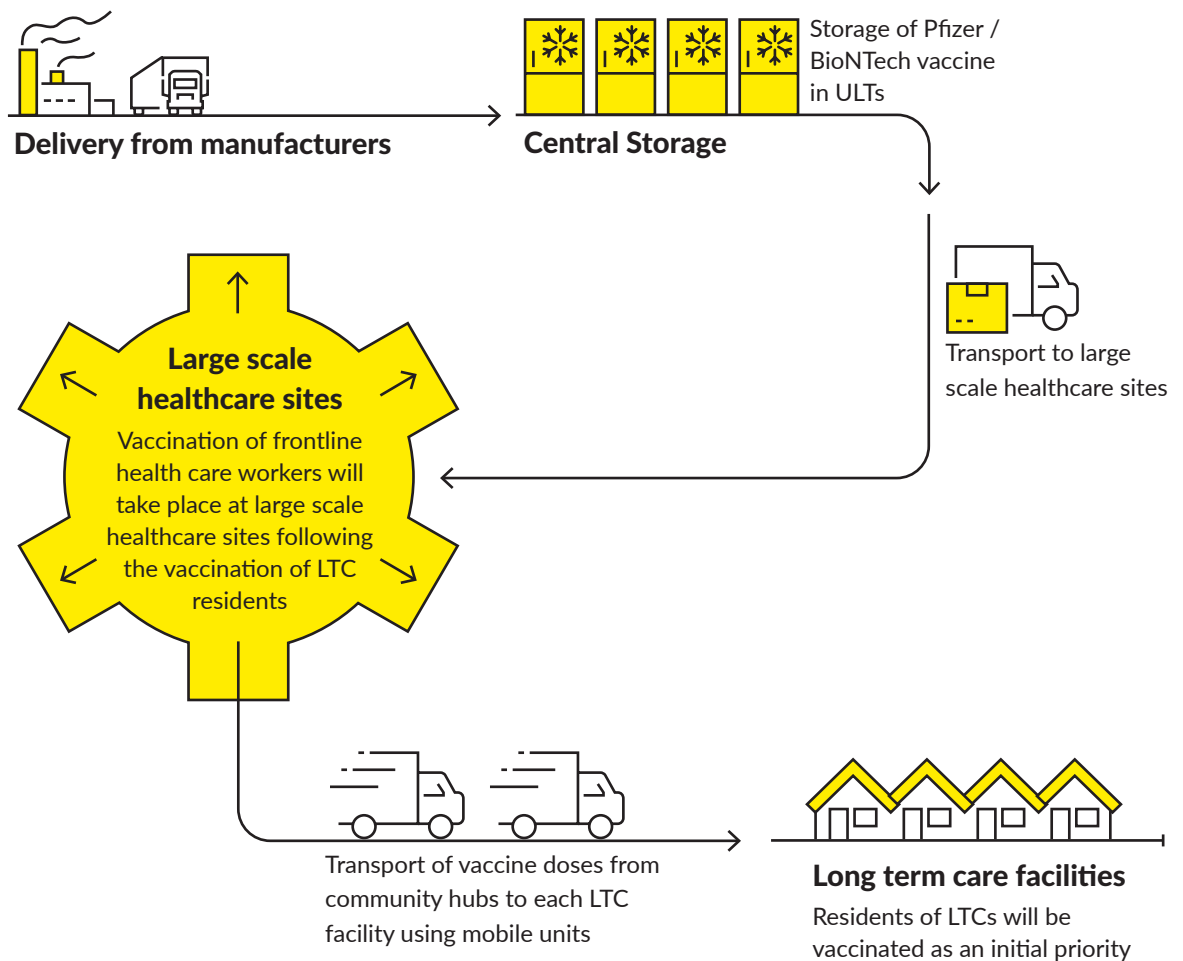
Delivery from manufacturers

Storage of Pfizer / BioNTech vaccine in ULTs

Central Storage

Transport to large scale healthcare sites

Large scale healthcare sites

Vaccination of frontline health care workers will take place at large scale healthcare sites following the vaccination of LTC residents

Transport of vaccine doses from community hubs to each LTC facility using mobile units

Long term care facilities

Residents of LTCs will be vaccinated as an initial priority